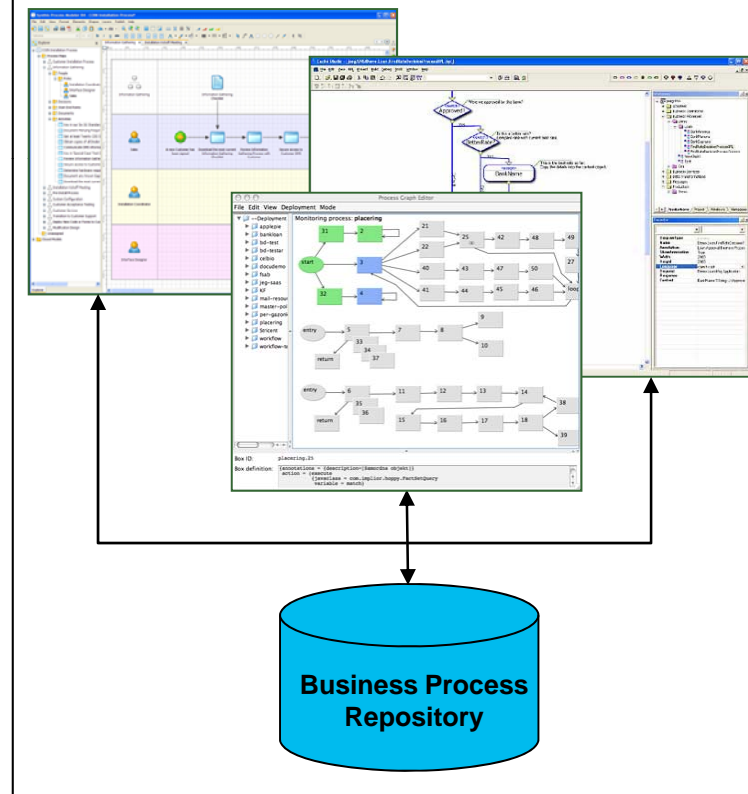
Process Graph Editor

File Edit View Deployment Mode

--Deployment
applepie
bankloan
bd-test
bd-testar
celbio
docudemo
fsab
jeg-saas
kf
mail-resour
master-pol
per-gazoni
placering
Stricent
workflow
workflow-te

Monitoring process: placering

31 2 21 22 25 42 48 49
start 3 40 43 47 50 27
32 4 41 44 45 46 loop

entry 5 7 8 9
33 34 37 10
return

entry 6 11 12 13 14
31 36 38
return 15 16 17 18 39

Box ID: placering.25

Box definition: [annotations = (description=[Hämordna objekt])
action = (execute
([javaclass = com.implior.hoppy.FetchQuery
variable = match])

Business Process Repository